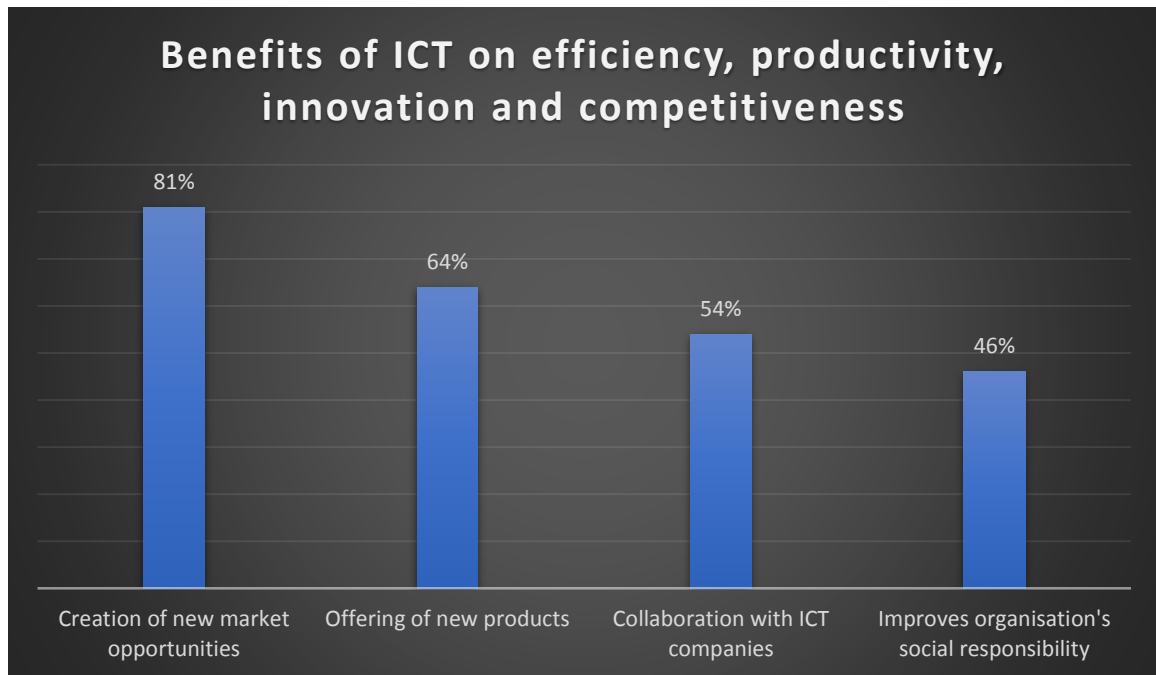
Benefits of ICT on efficiency, productivity, innovation and competitiveness

81%

64%

54%

46%

Creation of new market opportunities

Offering of new products

Collaboration with ICT companies

Improves organisation's social responsibility